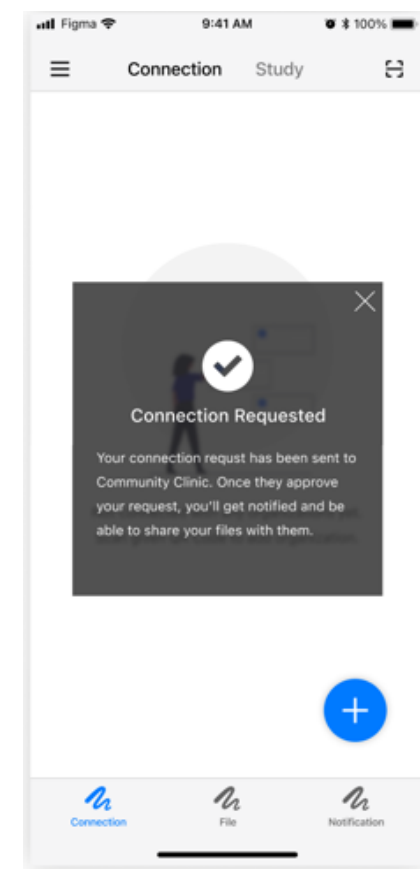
Figma 9:41 AM 100%

Connection Study

Connection Requested

Your connection requst has been sent to Community Clinic. Once they approve your request, you'll get notified and be able to share your files with them.

Connection File Notification